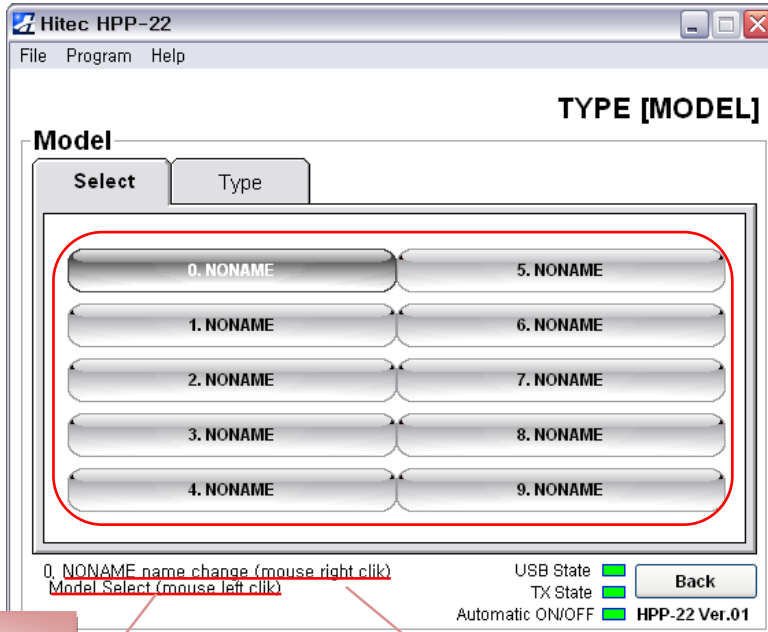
Hitec HPP-22

File Program Help

TYPE [MODEL]

Model

Select | Type

0. NONAME
5. NONAME
1. NONAME
6. NONAME
2. NONAME
7. NONAME
3. NONAME
8. NONAME
4. NONAME
9. NONAME

0. NONAME name change (mouse right clik)
Model Select (mouse left clik)

USB State
TX State
Automatic ON/OFF

Back

HPP-22 Ver.01